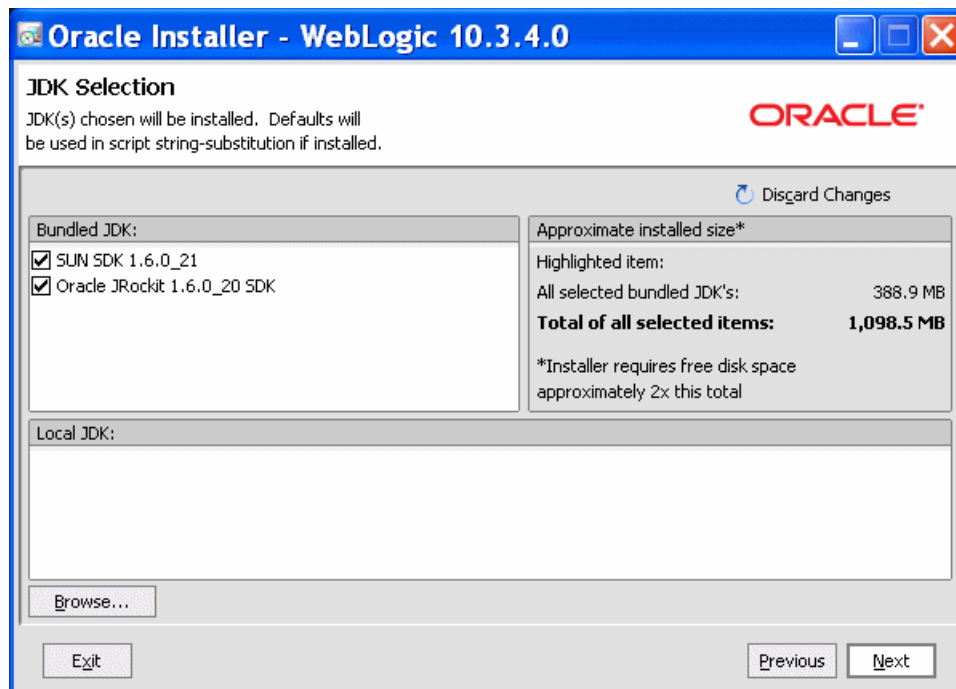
Oracle Installer - WebLogic 10.3.4.0

JDK Selection
JDK(s) chosen will be installed. Defaults will be used in script string-substitution if installed.

ORACLE

Discard Changes

Bundled JDK:
SUN SDK 1.6.0_21
Oracle JRockit 1.6.0_20 SDK

Approximate installed size*
Highlighted item:
All selected bundled JDK's: 388.9 MB
Total of all selected items: 1,098.5 MB
*Installer requires free disk space approximately 2x this total

Local JDK:

Browse...

Exit

Previous

Next